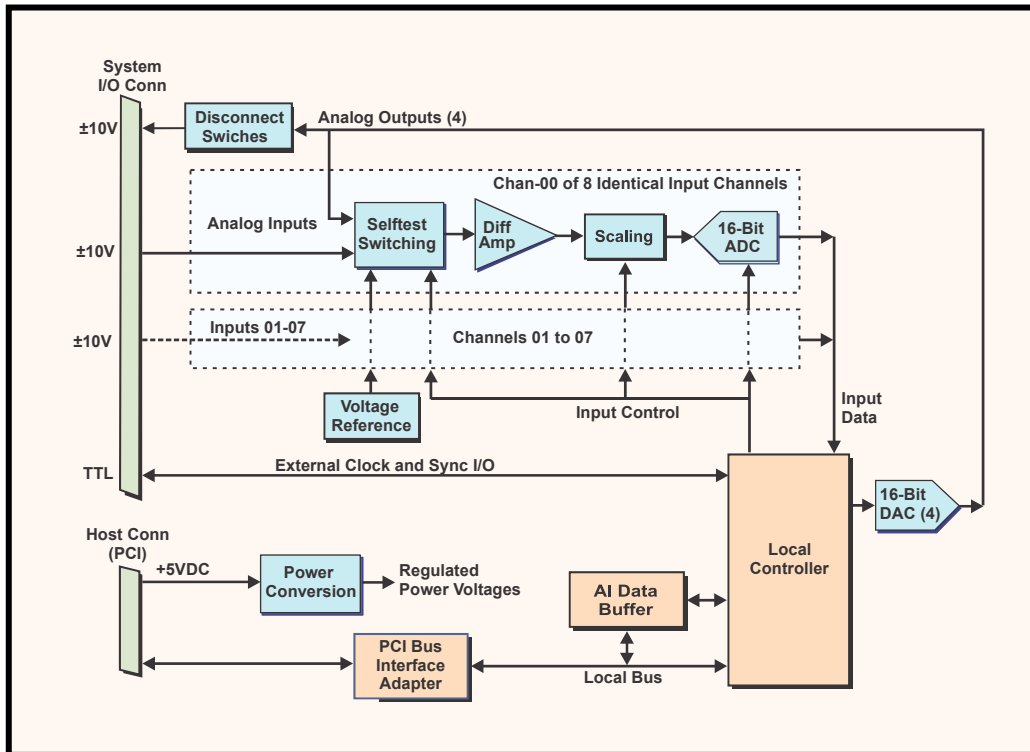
System I/O Conn

±10V

Disconnect Swiches

Analog Outputs (4)

Chan-00 of 8 Identical Input Channels

Analog Inputs

Selftest Switching

Diff Amp

Scaling

16-Bit ADC

±10V

±10V

Inputs 01-07

Channels 01 to 07

Voltage Reference

Input Control

Input Data

TTL

External Clock and Sync I/O

16-Bit DAC (4)

Host Conn (PCI)

+5VDC

Power Conversion

Regulated Power Voltages

Local Controller

AI Data Buffer

PCI Bus Interface Adapter

Local Bus